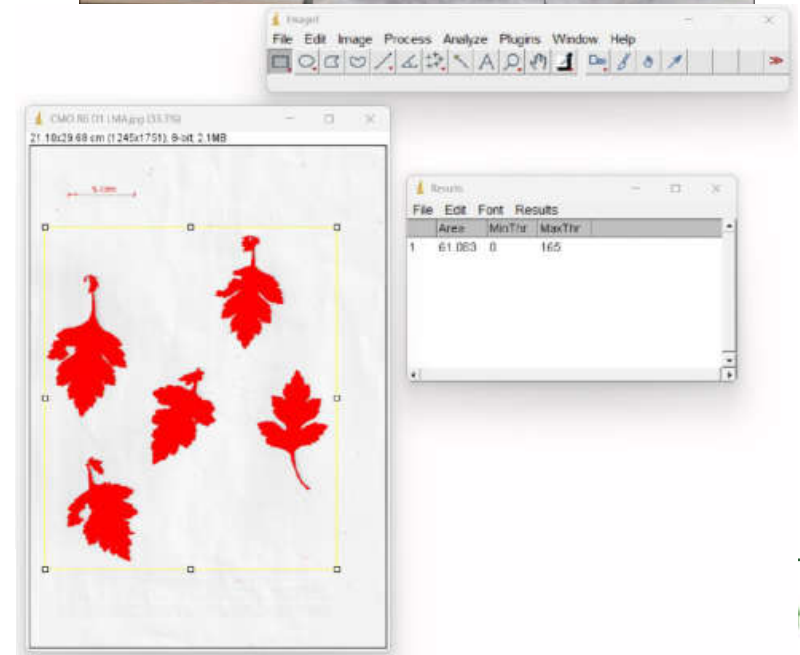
ImageJ

File Edit Image Process Analyze Plugins Window Help

CMO.R0.D1 LMA.jpg (33.3%)

21.18x29.68 cm (1245x1751); 8-bit; 2.1MB

5 cm

Results

File Edit Font Results

| | Area | MinThr | MaxThr |
|---|---|---|---|
| 1 | 61.083 | 0 | 165 |